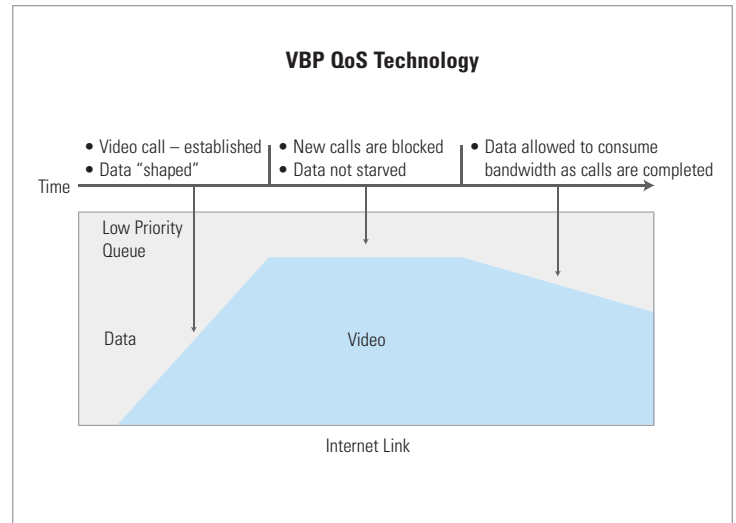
VBP QoS Technology

• Video call – established
• Data "shaped"

• New calls are blocked
• Data not starved

• Data allowed to consume bandwidth as calls are completed

Time

Low Priority Queue

Data

Video

Internet Link